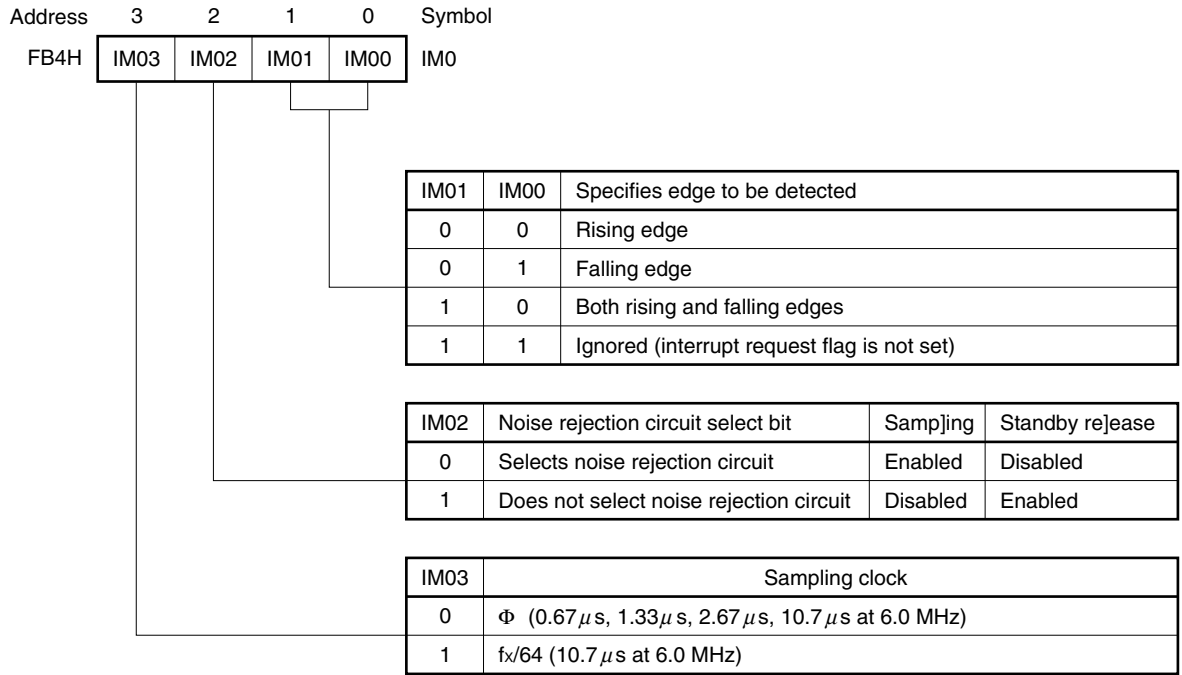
Address 3 2 1 0 Symbol

FB4H

| IM03 | IM02 | IM01 | IM00 |
|---|---|---|---|

IM0

| IM01 | IM00 | Specifies edge to be detected |
|---|---|---|
| 0 | 0 | Rising edge |
| 0 | 1 | Falling edge |
| 1 | 0 | Both rising and falling edges |
| 1 | 1 | Ignored (interrupt request flag is not set) |

| IM02 | Noise rejection circuit select bit | Samp]ing | Standby re]ease |
|---|---|---|---|
| 0 | Selects noise rejection circuit | Enabled | Disabled |
| 1 | Does not select noise rejection circuit | Disabled | Enabled |

| IM03 | Sampling clock |
|---|---|
| 0 | $\Phi$ (0.67$\mu$s, 1.33$\mu$s, 2.67$\mu$s, 10.7$\mu$s at 6.0 MHz) |
| 1 | fx/64 (10.7$\mu$s at 6.0 MHz) |